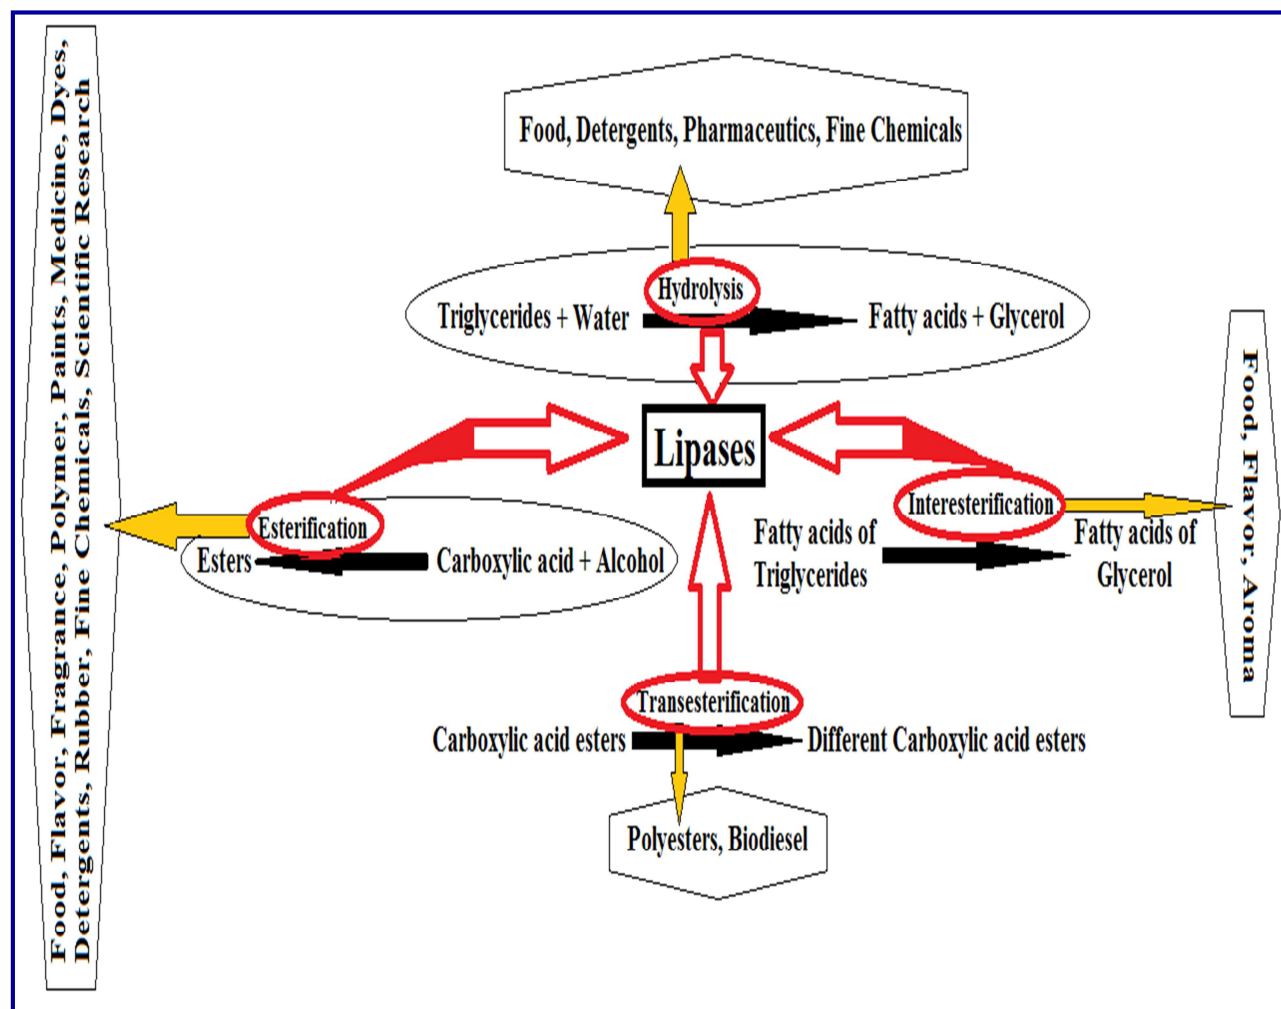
Food, Flavor, Fragrance, Polymer, Paints, Medicine, Dyes, Detergents, Rubber, Fine Chemicals, Scientific Research

Food, Detergents, Pharmaceutics, Fine Chemicals

Hydrolysis

Triglycerides + Water

Fatty acids + Glycerol

Lipases

Esterification

Esters

Carboxylic acid + Alcohol

Interesterification

Fatty acids of Triglycerides

Fatty acids of Glycerol

Food, Flavor, Aroma

Transesterification

Carboxylic acid esters

Different Carboxylic acid esters

Polyesters, Biodiesel